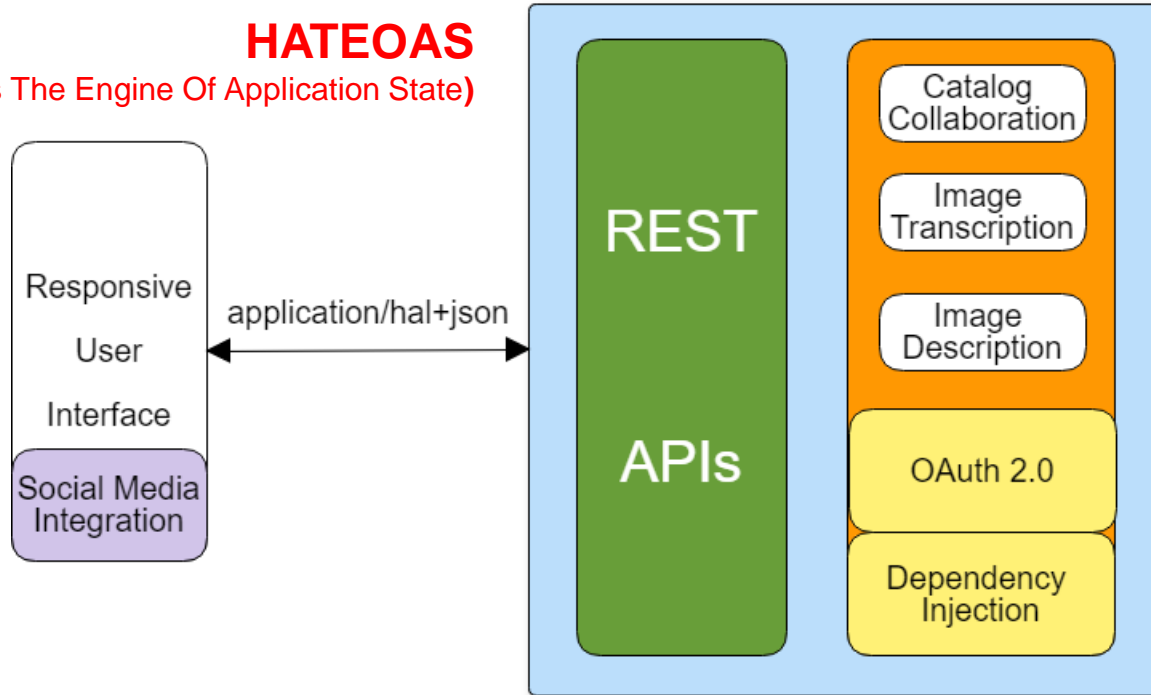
HATEOAS

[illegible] The Engine Of Application State)

Responsive

User

Interface

Social Media Integration

application/hal+json

REST

APIs

Catalog Collaboration

Image Transcription

Image Description

OAuth 2.0

Dependency Injection